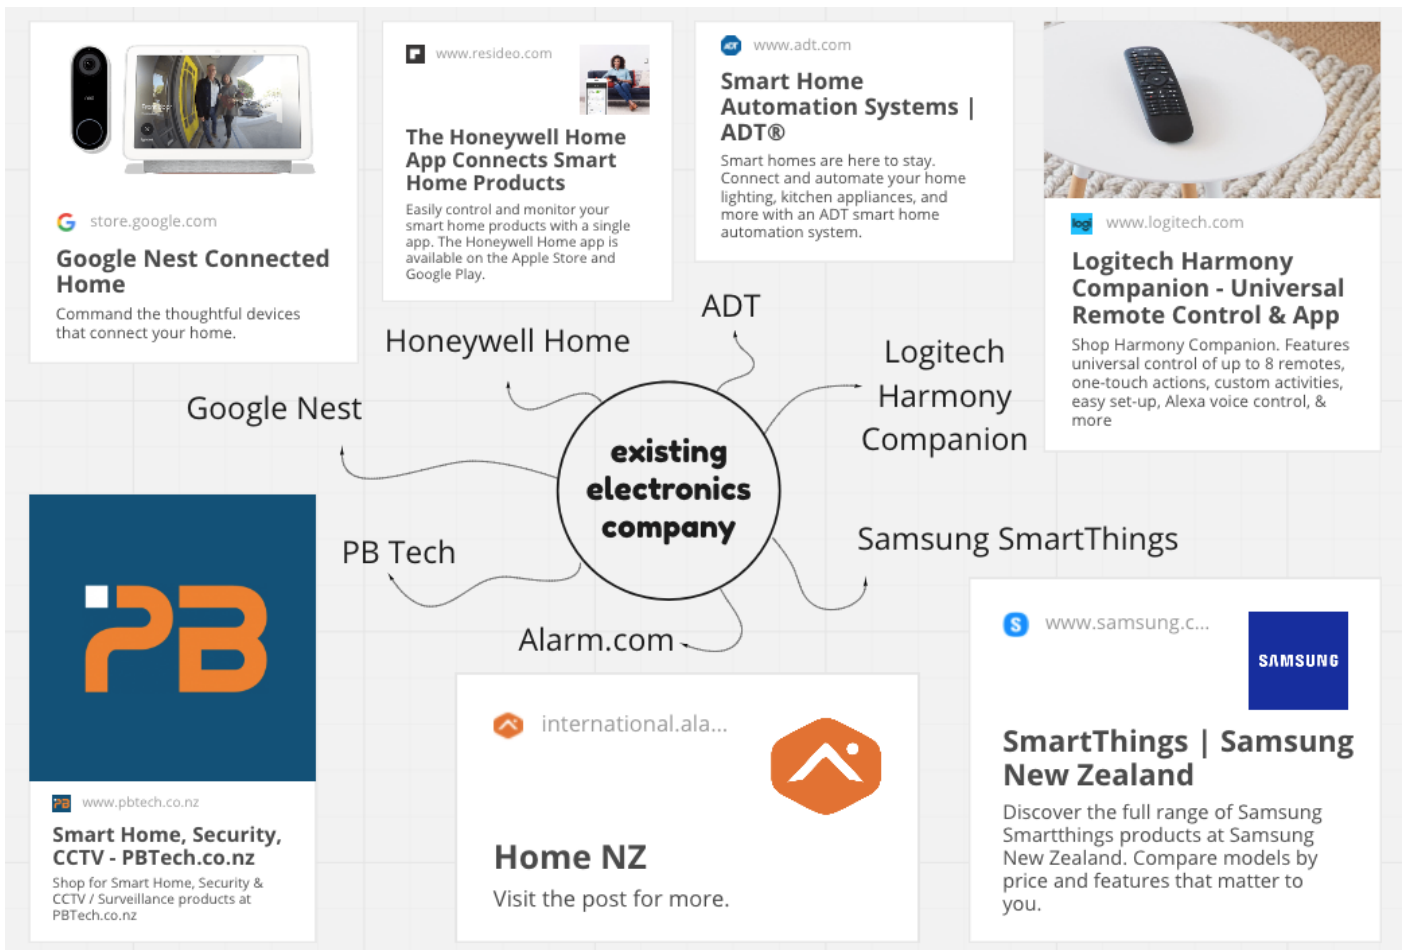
store.google.com

Google Nest Connected Home

Command the thoughtful devices that connect your home.

www.resideo.com

The Honeywell Home App Connects Smart Home Products

Easily control and monitor your smart home products with a single app. The Honeywell Home app is available on the Apple Store and Google Play.

www.adt.com

Smart Home Automation Systems | ADT®

Smart homes are here to stay. Connect and automate your home lighting, kitchen appliances, and more with an ADT smart home automation system.

www.logitech.com

Logitech Harmony Companion - Universal Remote Control & App

Shop Harmony Companion. Features universal control of up to 8 remotes, one-touch actions, custom activities, easy set-up, Alexa voice control, & more

ADT

Honeywell Home

Logitech Harmony Companion

Google Nest

existing electronics company

Samsung SmartThings

PB Tech

Alarm.com

PB

www.pbtech.co.nz

Smart Home, Security, CCTV - PBTech.co.nz

Shop for Smart Home, Security & CCTV / Surveillance products at PBTech.co.nz

international.ala...

Home NZ

Visit the post for more.

www.samsung.c...

SAMSUNG

SmartThings | Samsung New Zealand

Discover the full range of Samsung Smartthings products at Samsung New Zealand. Compare models by price and features that matter to you.